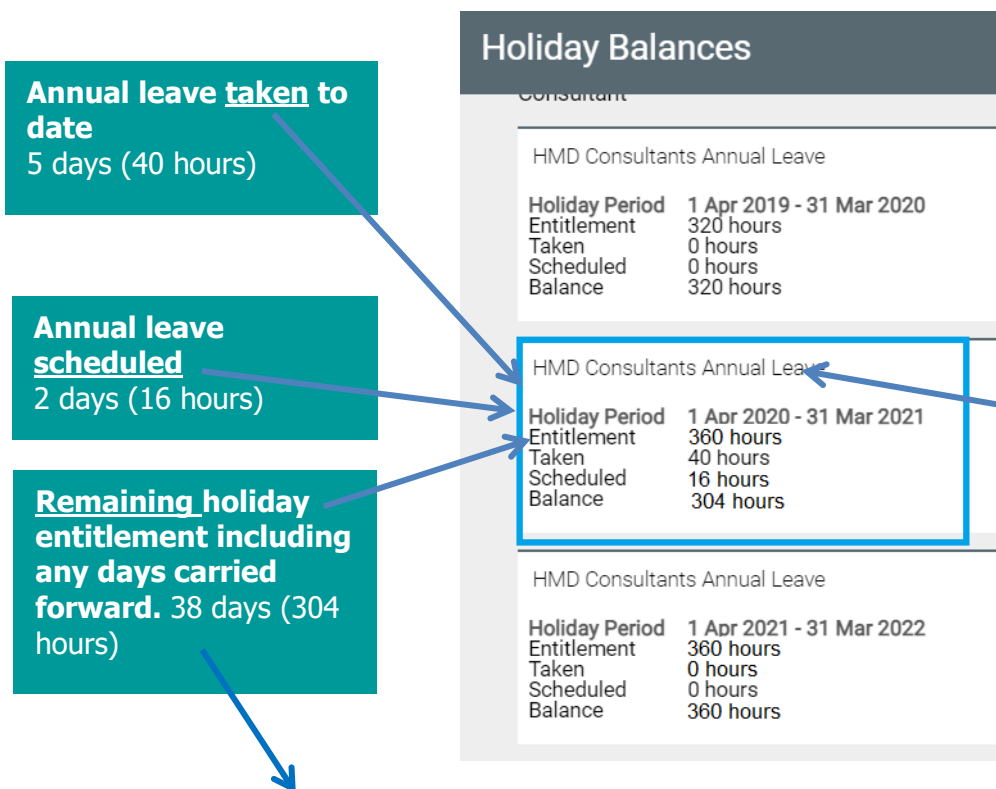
Annual leave taken to date
5 days (40 hours)

Annual leave scheduled
2 days (16 hours)

Remaining holiday entitlement including any days carried forward. 38 days (304 hours)

Holiday Balances

Consultant

HMD Consultants Annual Leave

| | |
|---|---|
| Holiday Period | 1 Apr 2019 - 31 Mar 2020 |
| Entitlement | 320 hours |
| Taken | 0 hours |
| Scheduled | 0 hours |
| Balance | 320 hours |

HMD Consultants Annual Leave

| | |
|---|---|
| Holiday Period | 1 Apr 2020 - 31 Mar 2021 |
| Entitlement | 360 hours |
| Taken | 40 hours |
| Scheduled | 16 hours |
| Balance | 304 hours |

HMD Consultants Annual Leave

| | |
|---|---|
| Holiday Period | 1 Apr 2021 - 31 Mar 2022 |
| Entitlement | 360 hours |
| Taken | 0 hours |
| Scheduled | 0 hours |
| Balance | 360 hours |